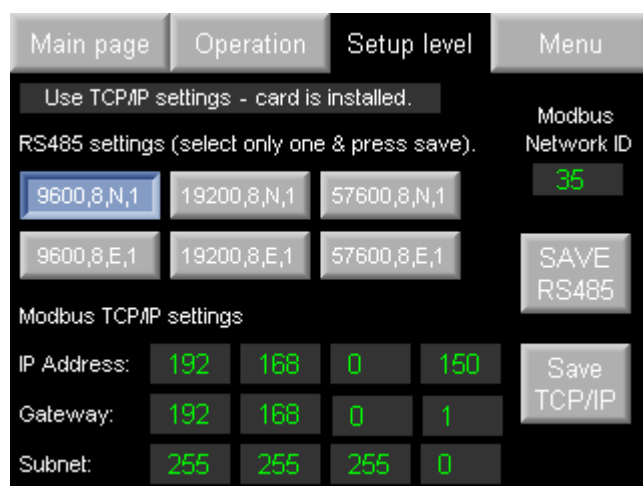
Main page | Operation | Setup level | Menu

Use TCP/IP settings - card is installed.

RS485 settings (select only one & press save).

Modbus Network ID

35

9600,8,N,1 | 19200,8,N,1 | 57600,8,N,1

9600,8,E,1 | 19200,8,E,1 | 57600,8,E,1

SAVE RS485

Modbus TCP/IP settings

| | | | | |
|---|---|---|---|---|
| IP Address: | 192 | 168 | 0 | 150 |
| Gateway: | 192 | 168 | 0 | 1 |
| Subnet: | 255 | 255 | 255 | 0 |

Save TCP/IP